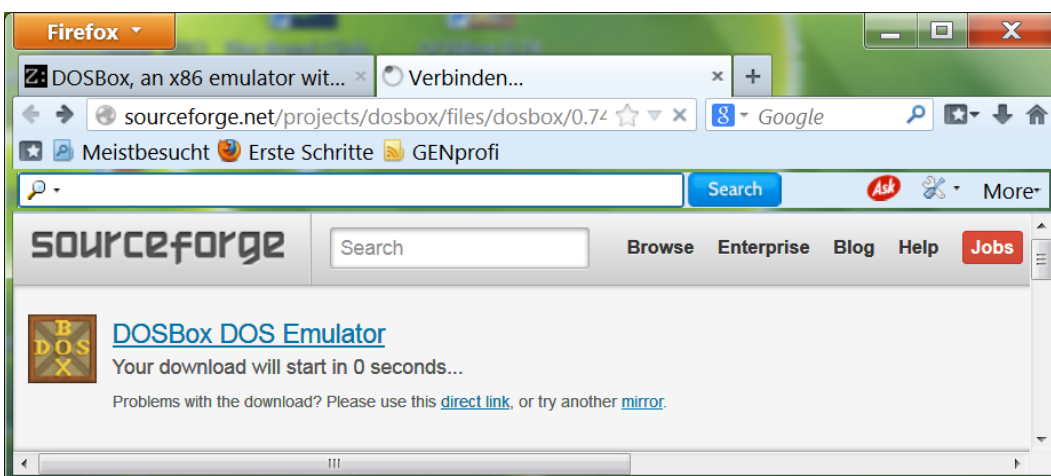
Firefox

DOSBox, an x86 emulator wit... ×
Verbinden... ×
+

sourceforge.net/projects/dosbox/files/dosbox/0.74
Google

Meistbesucht
Erste Schritte
GENprofi

Search
Ask
More

sourceforge
Search
Browse
Enterprise
Blog
Help
Jobs

DOSBox DOS Emulator

Your download will start in 0 seconds...

Problems with the download? Please use this direct link, or try another mirror.